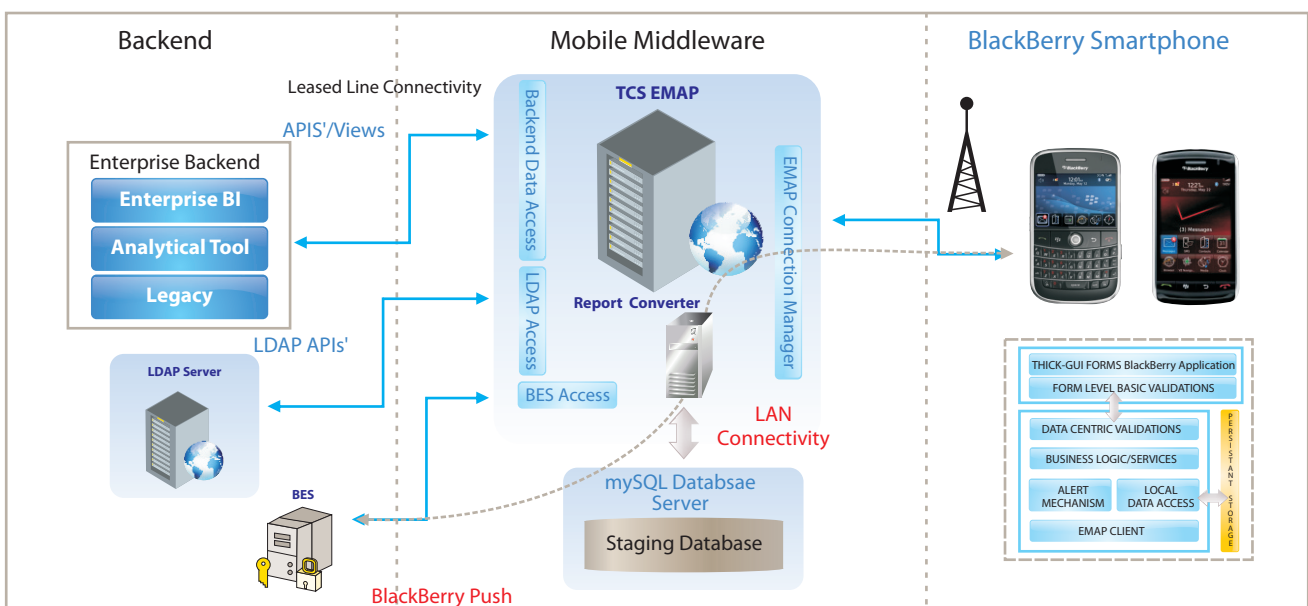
Backend

Mobile Middleware

BlackBerry Smartphone

Leased Line Connectivity

APIS'/Views

Enterprise Backend

Enterprise BI

Analytical Tool

Legacy

TCS EMAP

Backend Data Access

LDAP Access

BES Access

EMAP Connection Manager

Report Converter

LDAP APIs'

LDAP Server

BES

LAN Connectivity

mySQL Databsae Server

Staging Database

BlackBerry Push

THICK-GUI FORMS BlackBerry Application

FORM LEVEL BASIC VALIDATIONS

DATA CENTRIC VALIDATIONS

BUSINESS LOGIC/SERVICES

ALERT MECHANISM

LOCAL DATA ACCESS

EMAP CLIENT

PERSISTANT STORAGE